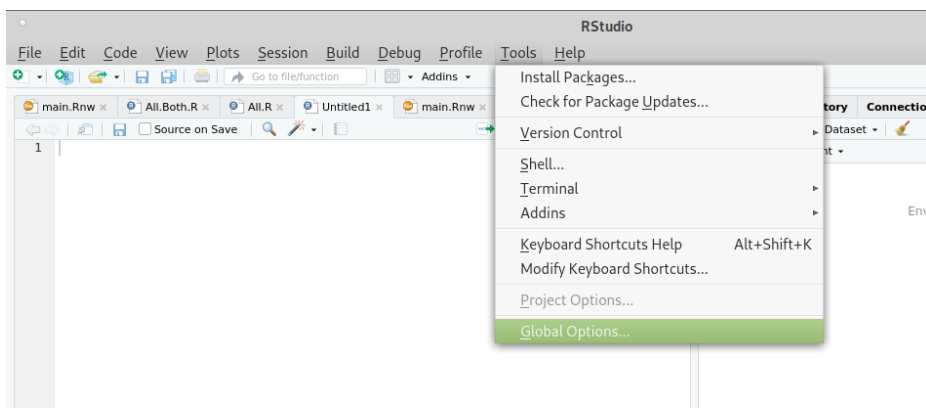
RStudio

File Edit Code View Plots Session Build Debug Profile Tools Help

Go to file/function Addins

main.Rnw × All.Both.R × All.R × Untitled1 × main.Rnw ×

Source on Save

1

tory Connectio

Dataset

nt

Env

Install Packages...
Check for Package Updates...
Version Control
Shell...
Terminal
Addins
Keyboard Shortcuts Help Alt+Shift+K
Modify Keyboard Shortcuts...
Project Options...
Global Options...